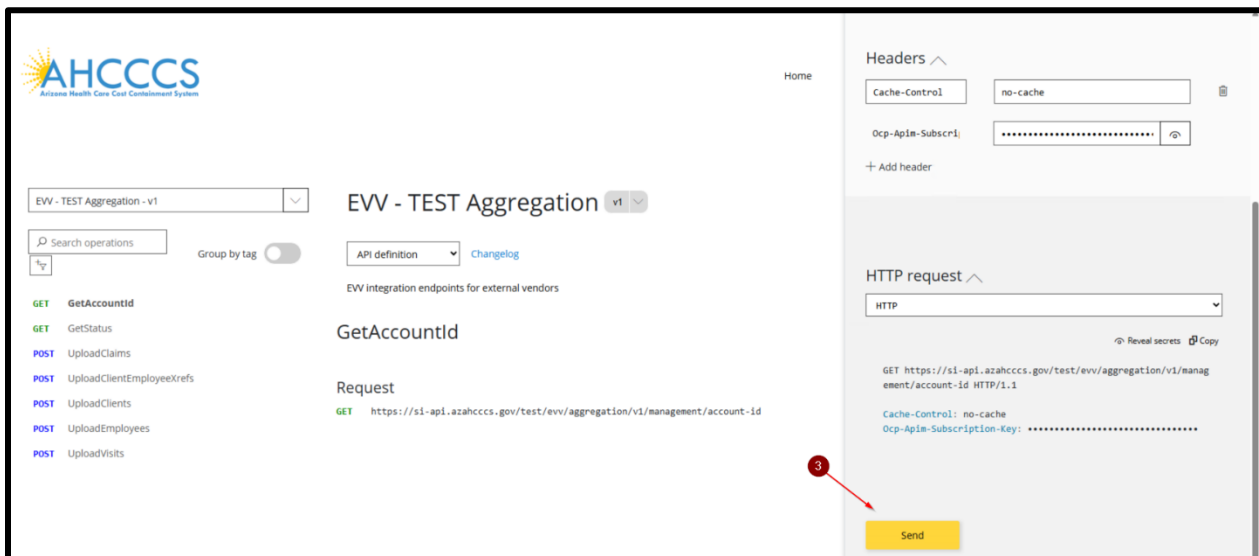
AHCCCS
Arizona Health Care Cost Containment System

Home

EVV - TEST Aggregation - v1

Search operations

Group by tag

GET GetAccountId
GET GetStatus
POST UploadClaims
POST UploadClientEmployeeXrefs
POST UploadClients
POST UploadEmployees
POST UploadVisits

EVV - TEST Aggregation v1

API definition
Changelog

EVV integration endpoints for external vendors

GetAccountId

Request

GET https://si-api.azahcccs.gov/test/evv/aggregation/v1/management/account-id

Headers

Cache-Control
no-cache

Ocp-Apim-Subscri
••••••••••••••••••••••••••••••

+ Add header

HTTP request

HTTP

Reveal secrets
Copy

GET https://si-api.azahcccs.gov/test/evv/aggregation/v1/management/account-id HTTP/1.1

Cache-Control: no-cache
Ocp-Apim-Subscription-Key: ••••••••••••••••••••••••••••••••

3

Send